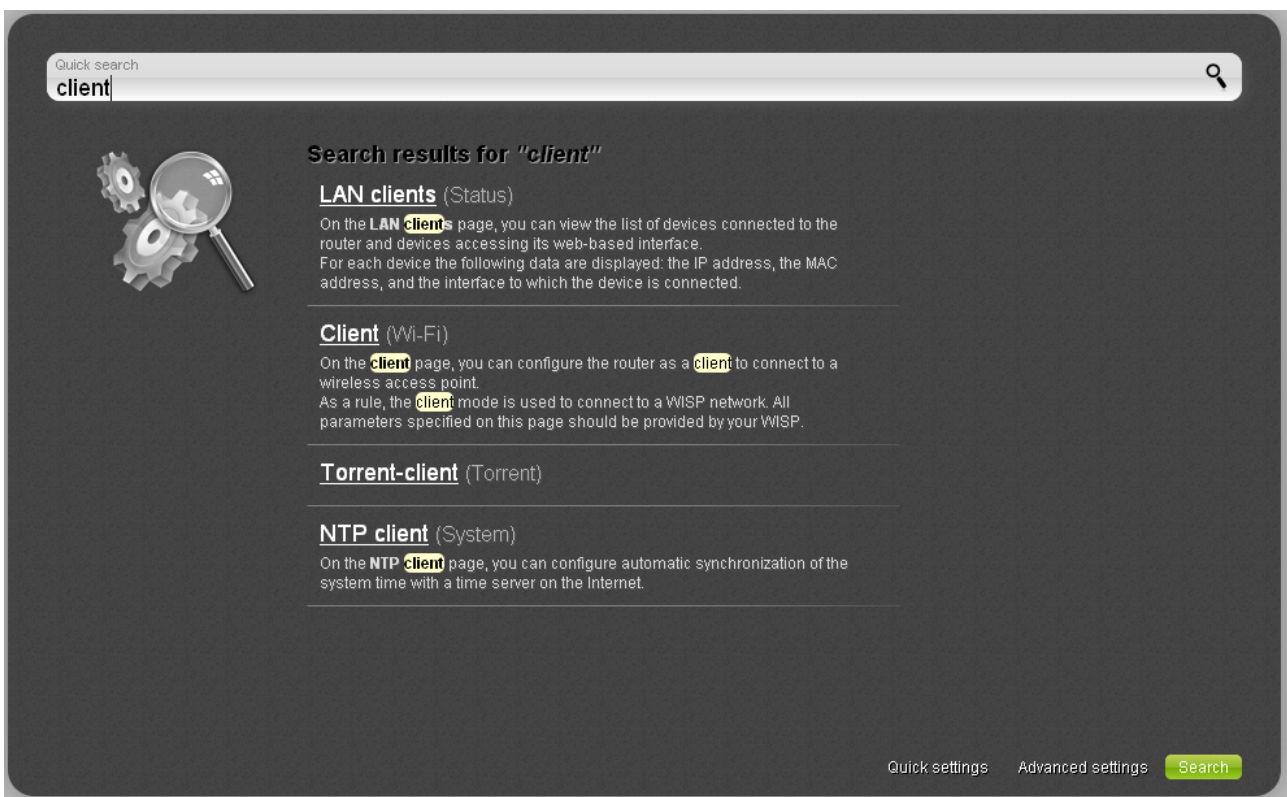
Quick search
client

Search results for "client"

LAN clients (Status)
On the LAN clients page, you can view the list of devices connected to the router and devices accessing its web-based interface.
For each device the following data are displayed: the IP address, the MAC address, and the interface to which the device is connected.

Client (Wi-Fi)
On the client page, you can configure the router as a client to connect to a wireless access point.
As a rule, the client mode is used to connect to a WISP network. All parameters specified on this page should be provided by your WISP.

Torrent-client (Torrent)

NTP client (System)
On the NTP client page, you can configure automatic synchronization of the system time with a time server on the Internet.

Quick settings Advanced settings Search